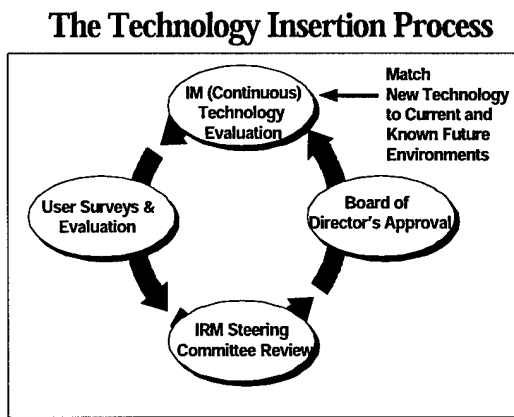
The Technology Insertion Process

IM (Continuous) Technology Evaluation

Match New Technology to Current and Known Future Environments

User Surveys & Evaluation

Board of Director's Approval

IRM Steering Committee Review